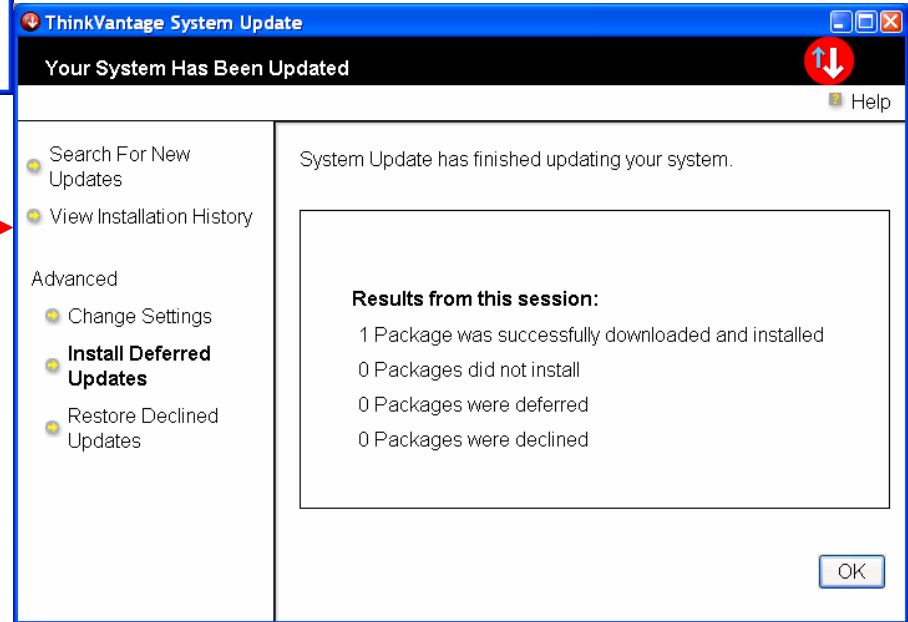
ThinkVantage System Update

Your System Has Been Updated

Help

Search For New Updates

View Installation History

Advanced

Change Settings

Install Deferred Updates

Restore Declined Updates

System Update has finished updating your system.

Results from this session:

1 Package was successfully downloaded and installed

0 Packages did not install

0 Packages were deferred

0 Packages were declined

OK